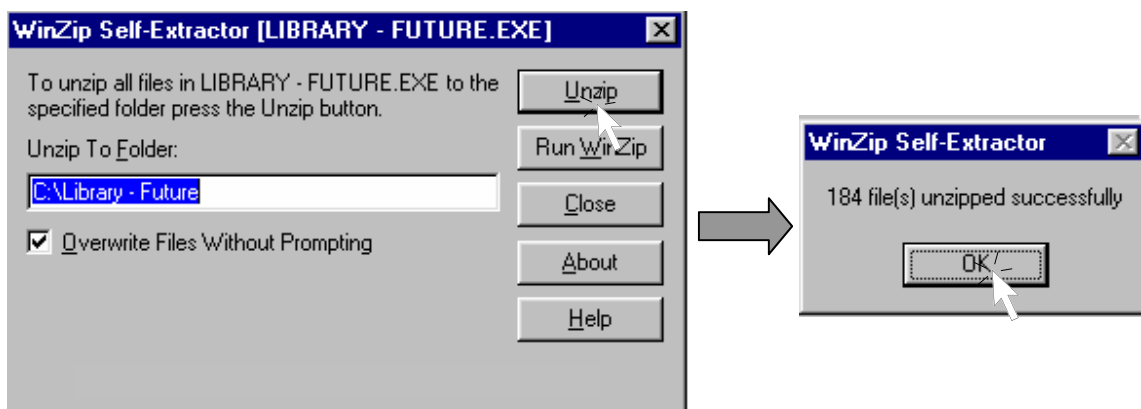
WinZip Self-Extractor [LIBRARY - FUTURE.EXE]

To unzip all files in LIBRARY - FUTURE.EXE to the specified folder press the Unzip button.

Unzip To Folder:

C:\Library - Future

Overwrite Files Without Prompting

Unzip

Run WinZip

Close

About

Help

WinZip Self-Extractor

184 file(s) unzipped successfully

OK